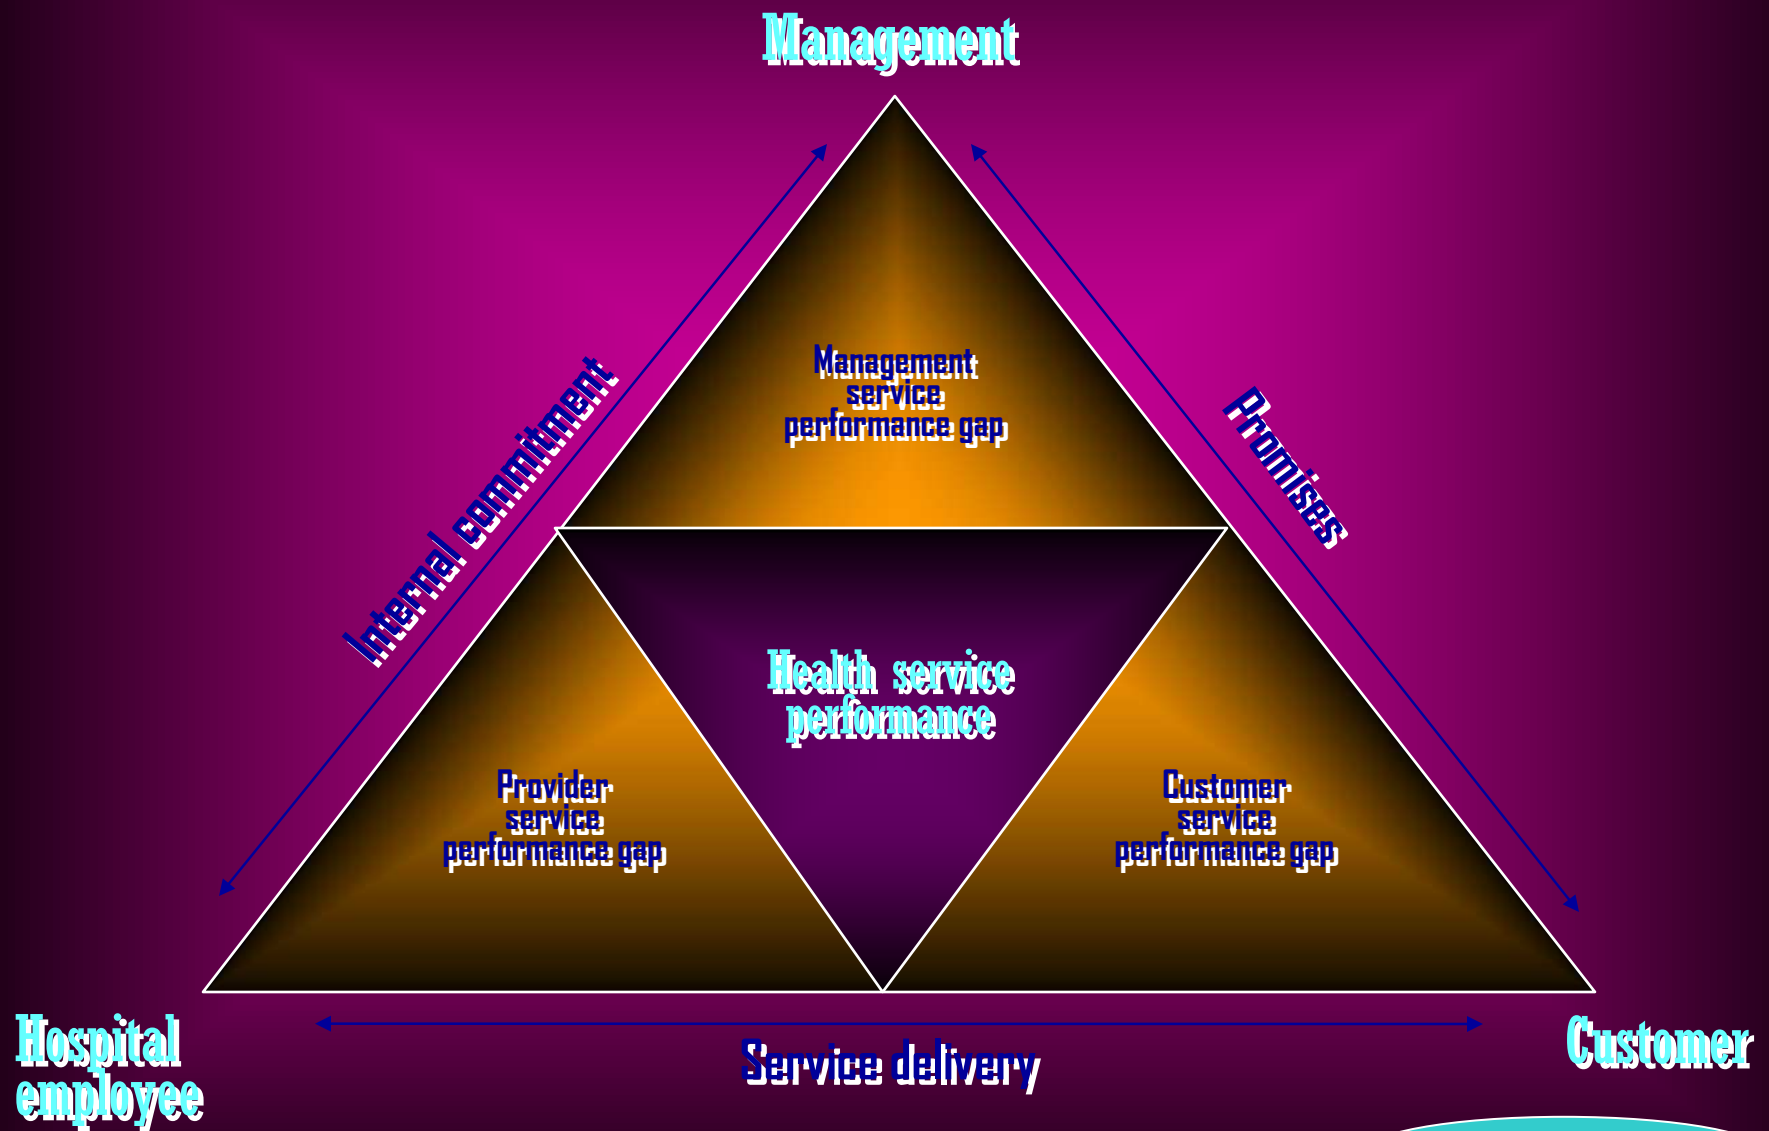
Management

Internal commitment

Promises

Management service performance gap

Health service performance

Provider service performance gap

Customer service performance gap

Hospital employee

Service delivery

Customer